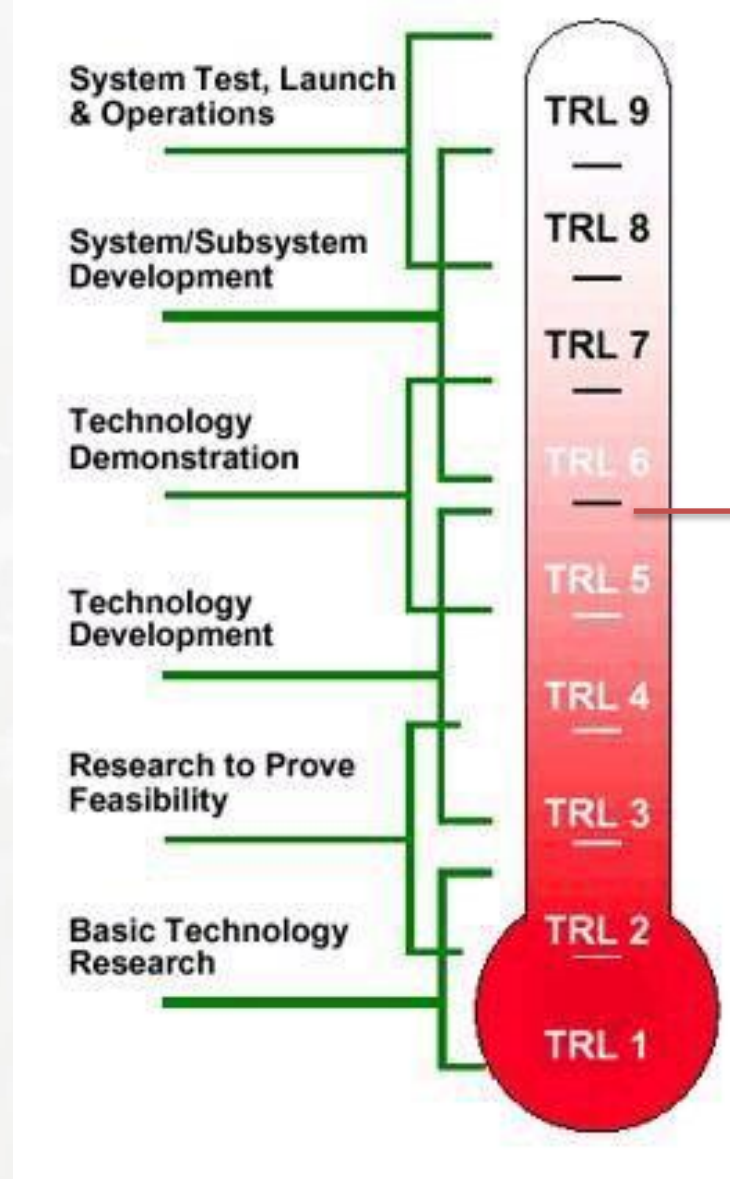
System Test, Launch & Operations

System/Subsystem Development

Technology Demonstration

Technology Development

Research to Prove Feasibility

Basic Technology Research

TRL 9

TRL 8

TRL 7

TRL 6

TRL 5

TRL 4

TRL 3

TRL 2

TRL 1